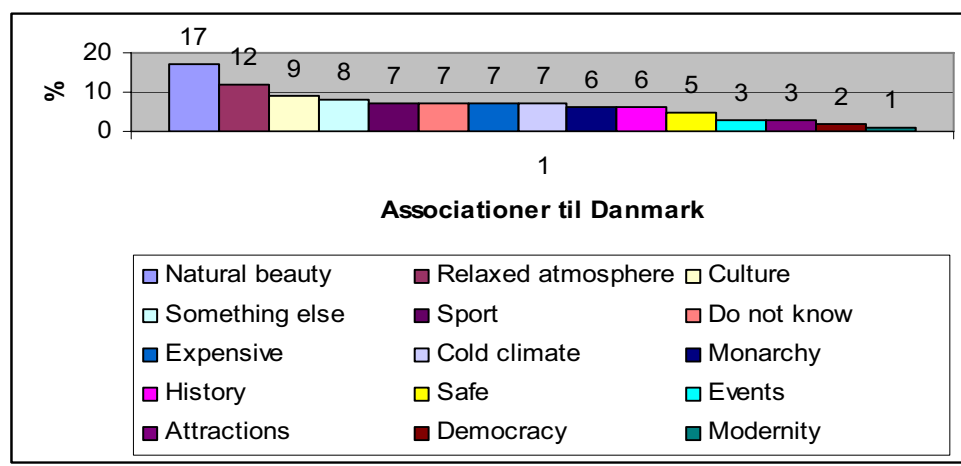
%

20
10
0

17 12 9 8 7 7 7 7 6 6 5 3 3 2 1

1

Associationer til Danmark

Natural beauty
Relaxed atmosphere
Culture
Something else
Sport
Do not know
Expensive
Cold climate
Monarchy
History
Safe
Events
Attractions
Democracy
Modernity